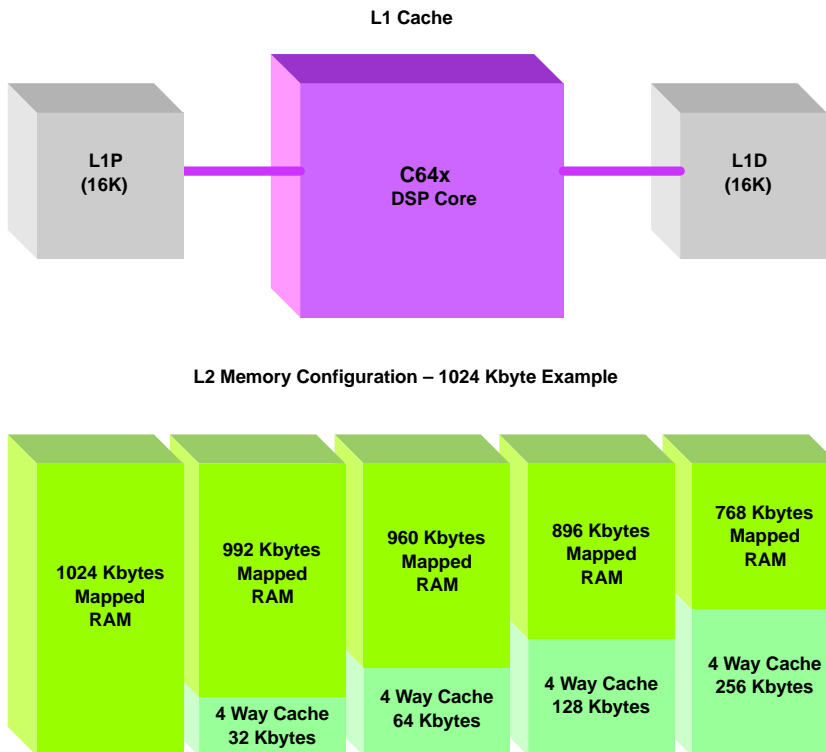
L1 Cache

L1P
(16K)

C64x
DSP Core

L1D
(16K)

L2 Memory Configuration – 1024 Kbyte Example

1024 Kbytes
Mapped
RAM

992 Kbytes
Mapped
RAM

4 Way Cache
32 Kbytes

960 Kbytes
Mapped
RAM

4 Way Cache
64 Kbytes

896 Kbytes
Mapped
RAM

4 Way Cache
128 Kbytes

768 Kbytes
Mapped
RAM

4 Way Cache
256 Kbytes